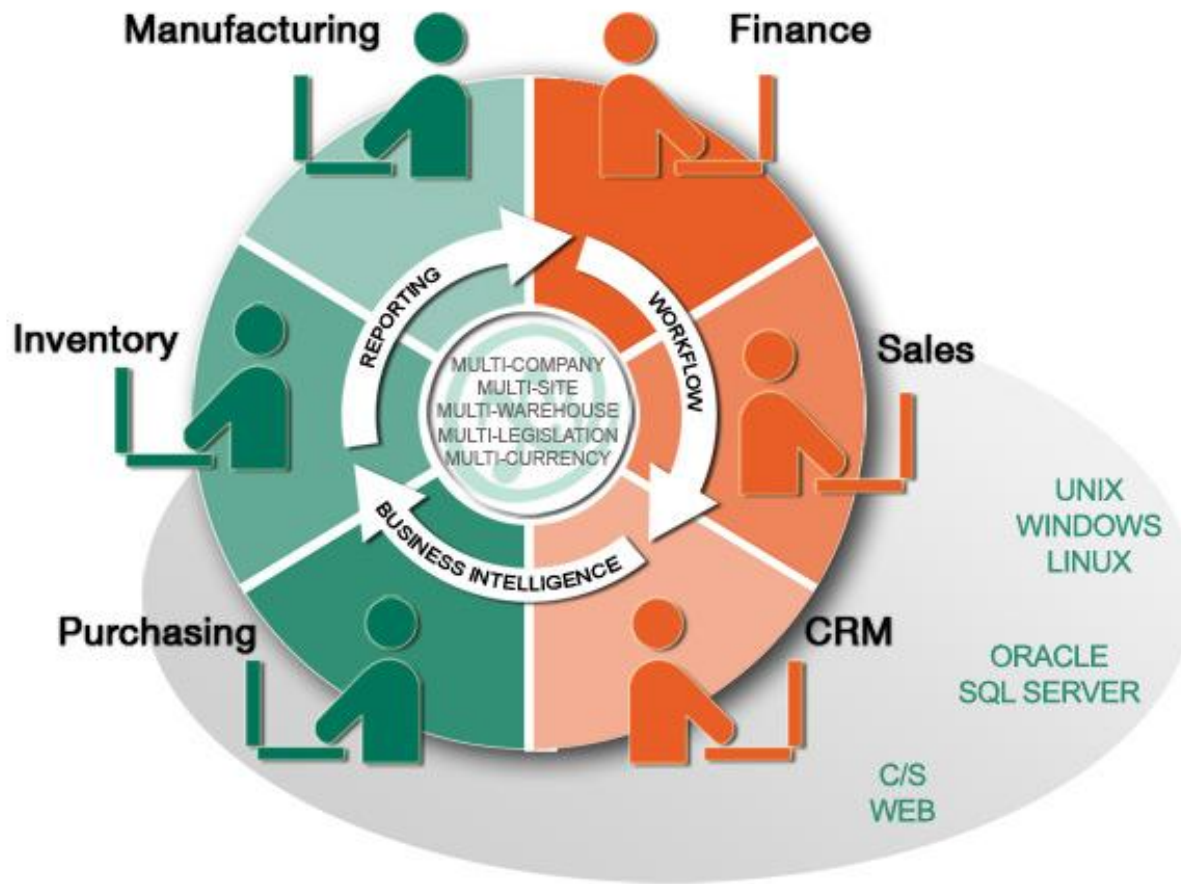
Manufacturing

Finance

Inventory

Sales

Purchasing

CRM

REPORTING

WORKFLOW

BUSINESS INTELLIGENCE

MULTI-COMPANY
MULTI-SITE
MULTI-WAREHOUSE
MULTI-LEGISLATION
MULTI-CURRENCY

UNIX
WINDOWS
LINUX

ORACLE
SQL SERVER

C/S
WEB